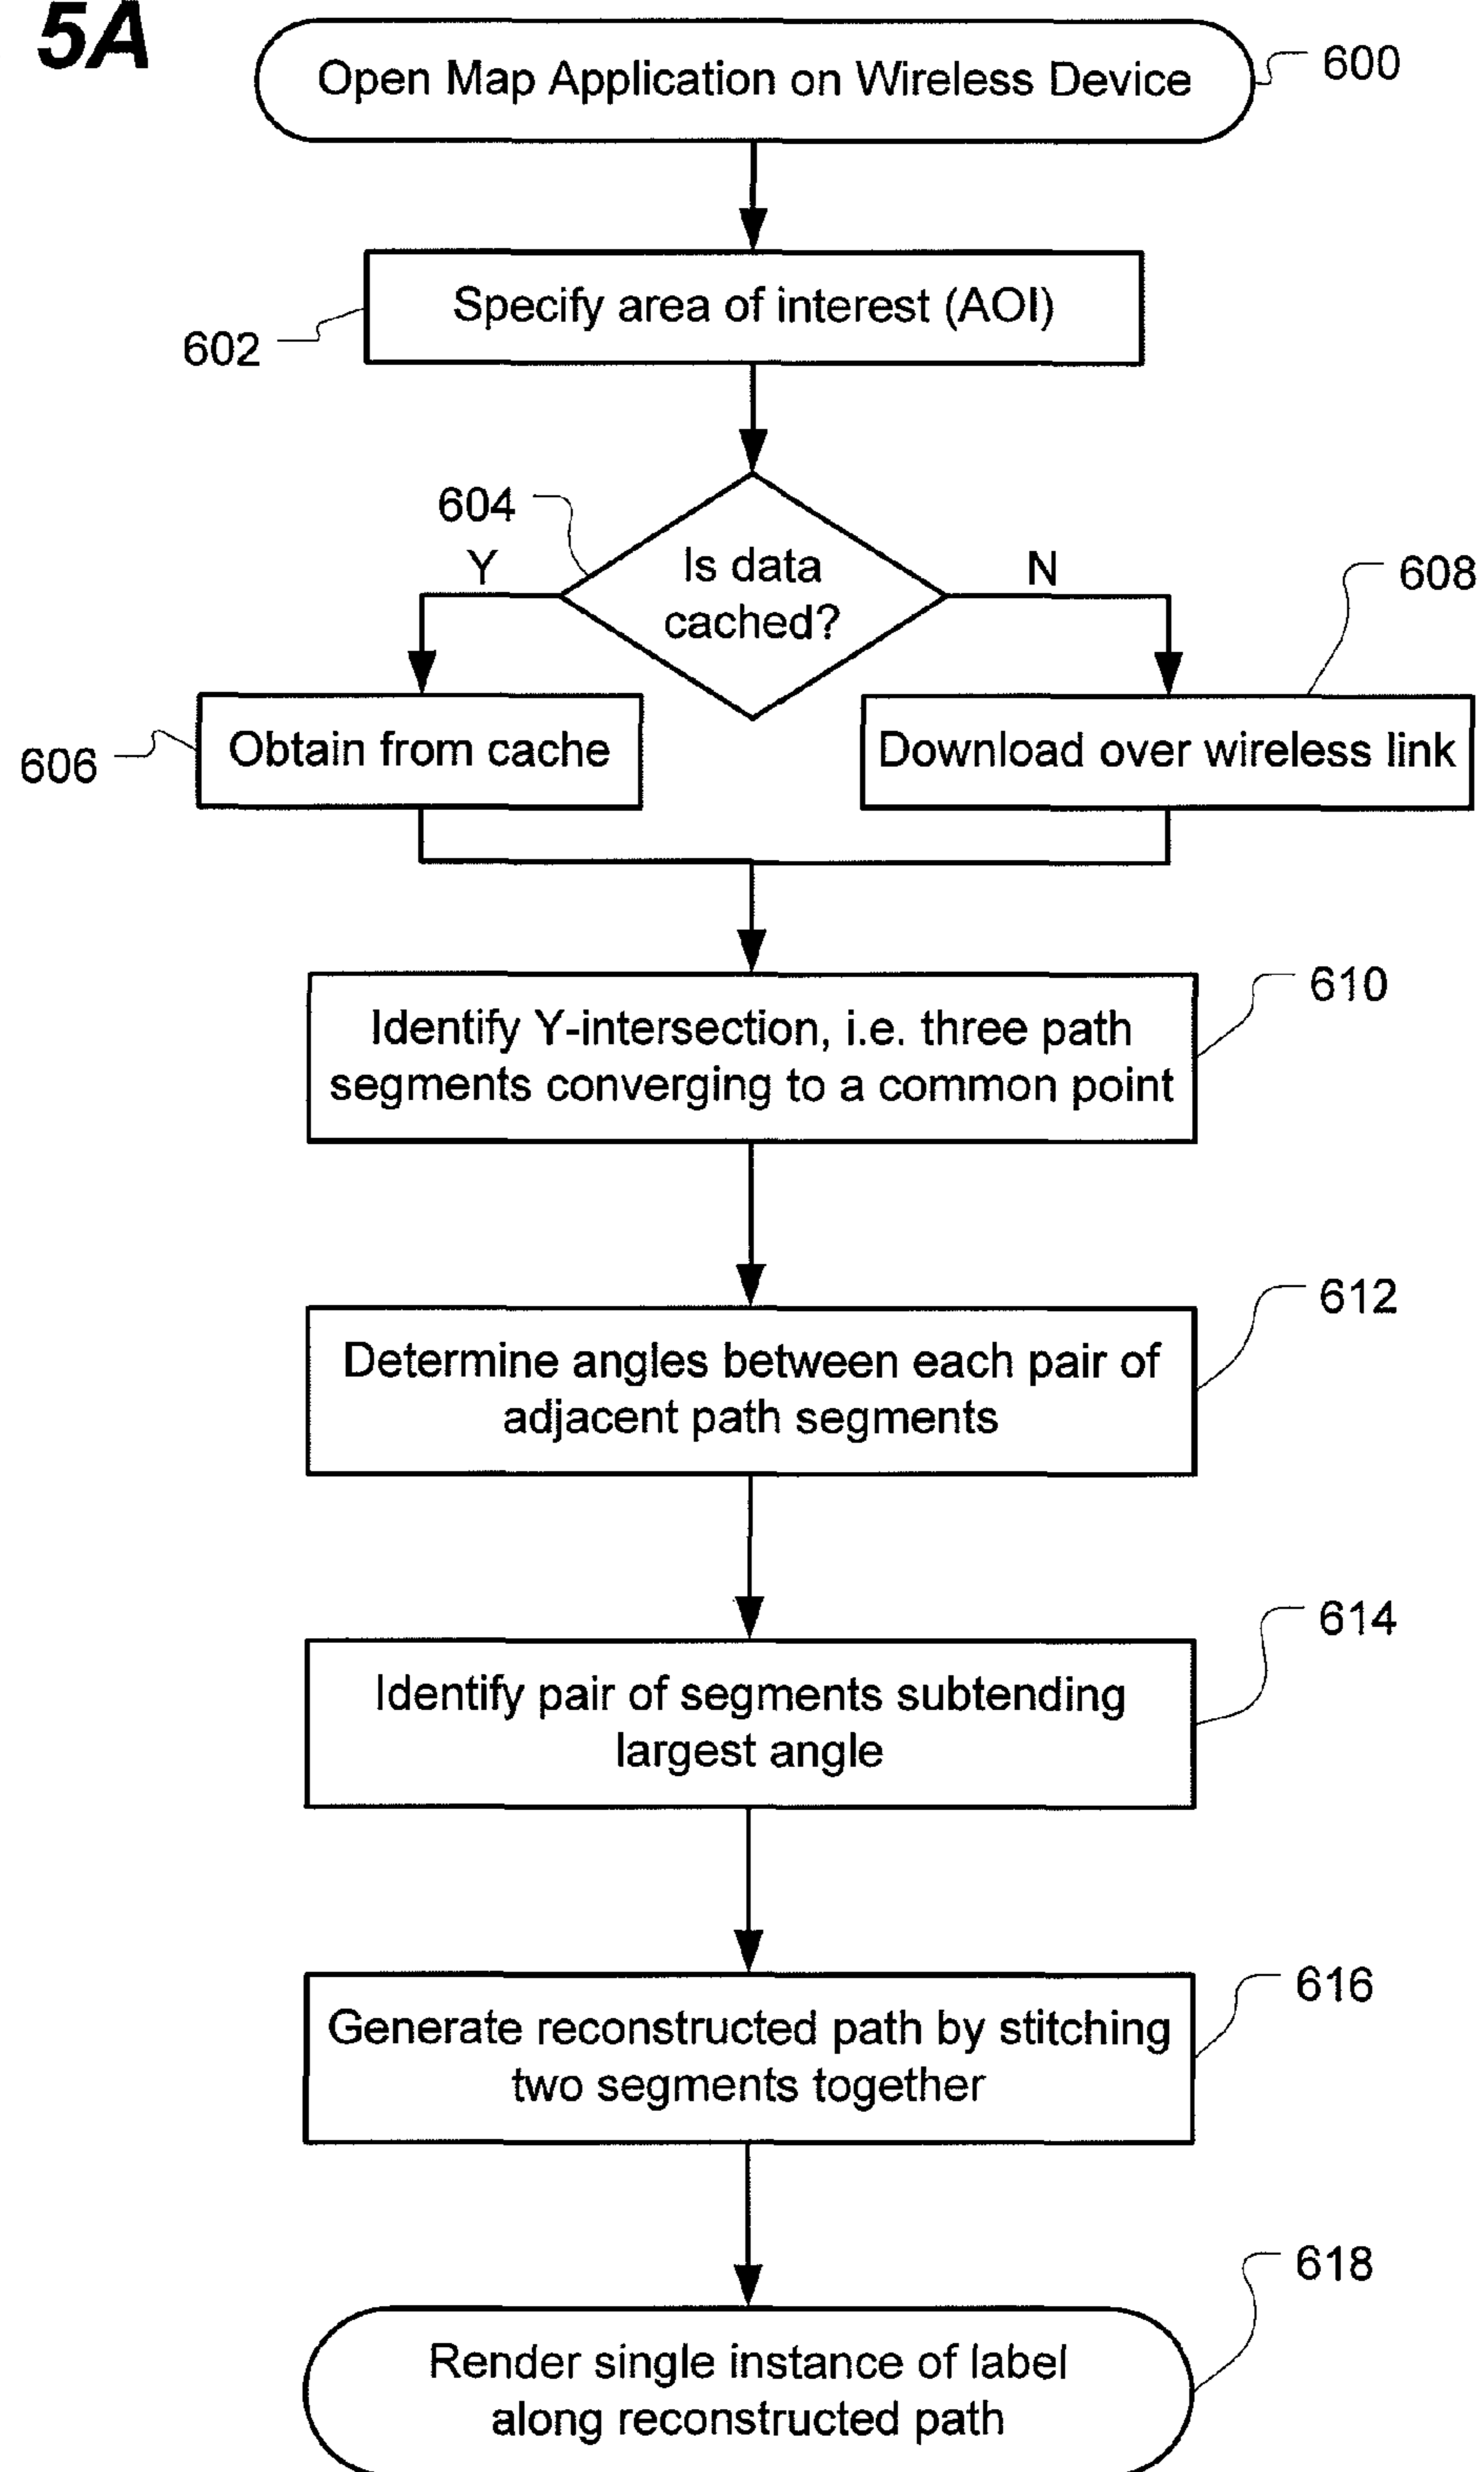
5A

Open Map Application on Wireless Device 600

602 Specify area of interest (AOI)

604
Y
Is data cached?
N

606 Obtain from cache

608 Download over wireless link

Identify Y-intersection, i.e. three path segments converging to a common point 610

Determine angles between each pair of adjacent path segments 612

Identify pair of segments subtending largest angle 614

Generate reconstructed path by stitching two segments together 616

Render single instance of label along reconstructed path 618